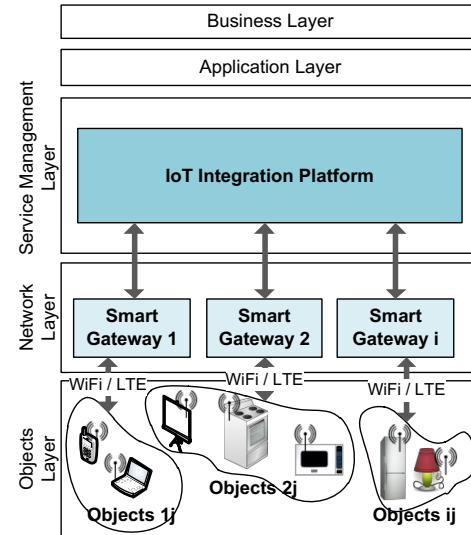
Business Layer

Application Layer

Service Management Layer

IoT Integration Platform

Network Layer

Smart Gateway 1

Smart Gateway 2

Smart Gateway i

WiFi / LTE

WiFi / LTE

WiFi / LTE

Objects Layer

Objects 1j

Objects 2j

Objects ij